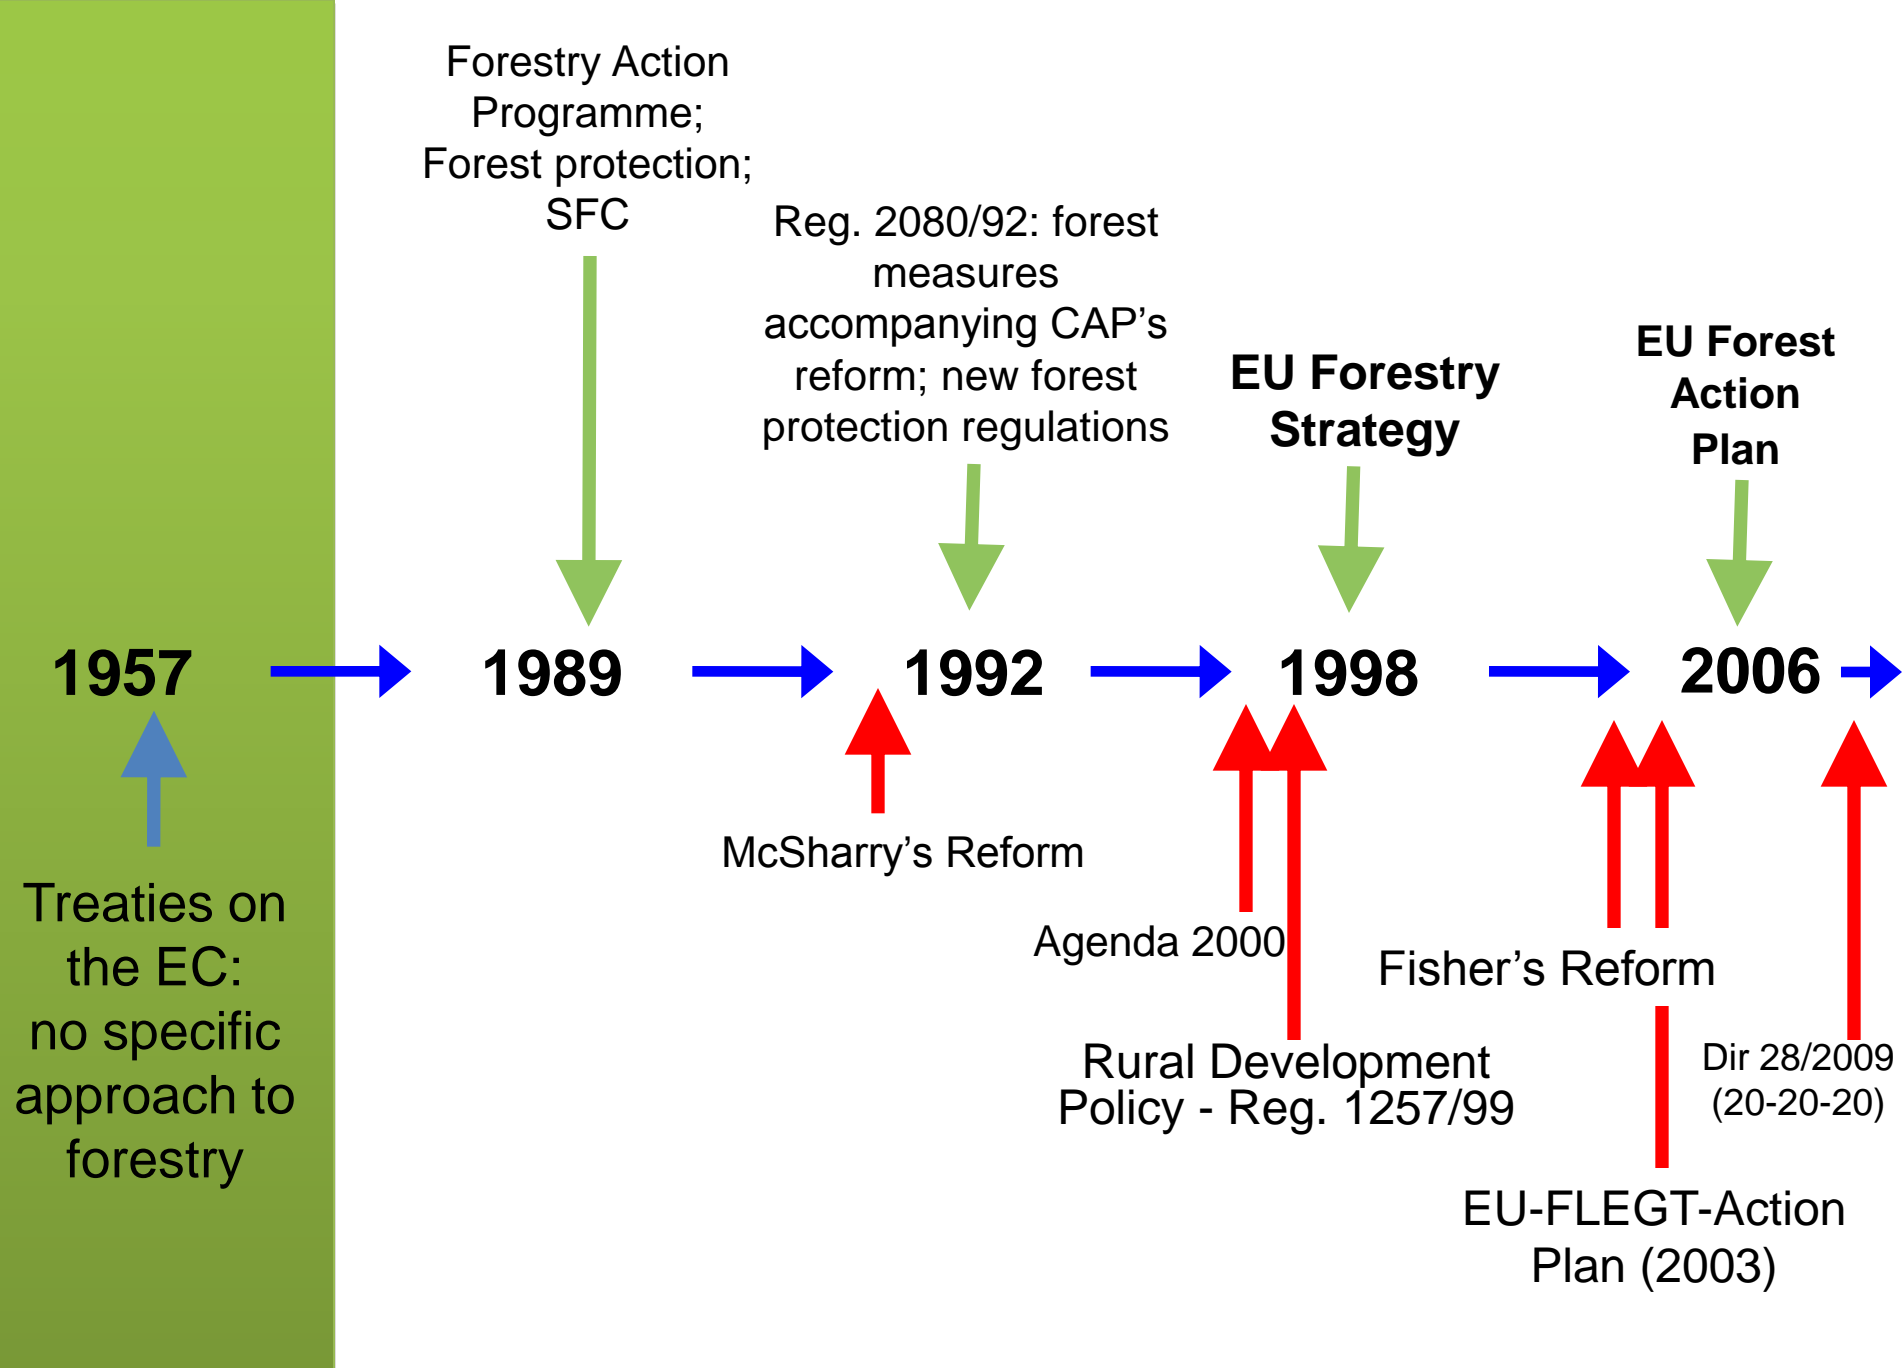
Forestry Action Programme; Forest protection; SFC

Reg. 2080/92: forest measures accompanying CAP's reform; new forest protection regulations

EU Forestry Strategy

EU Forest Action Plan

1957

1989

1992

1998

2006

Treaties on the EC: no specific approach to forestry

McSharry's Reform

Agenda 2000

Rural Development Policy - Reg. 1257/99

Fisher's Reform

Dir 28/2009 (20-20-20)

EU-FLEGT-Action Plan (2003)